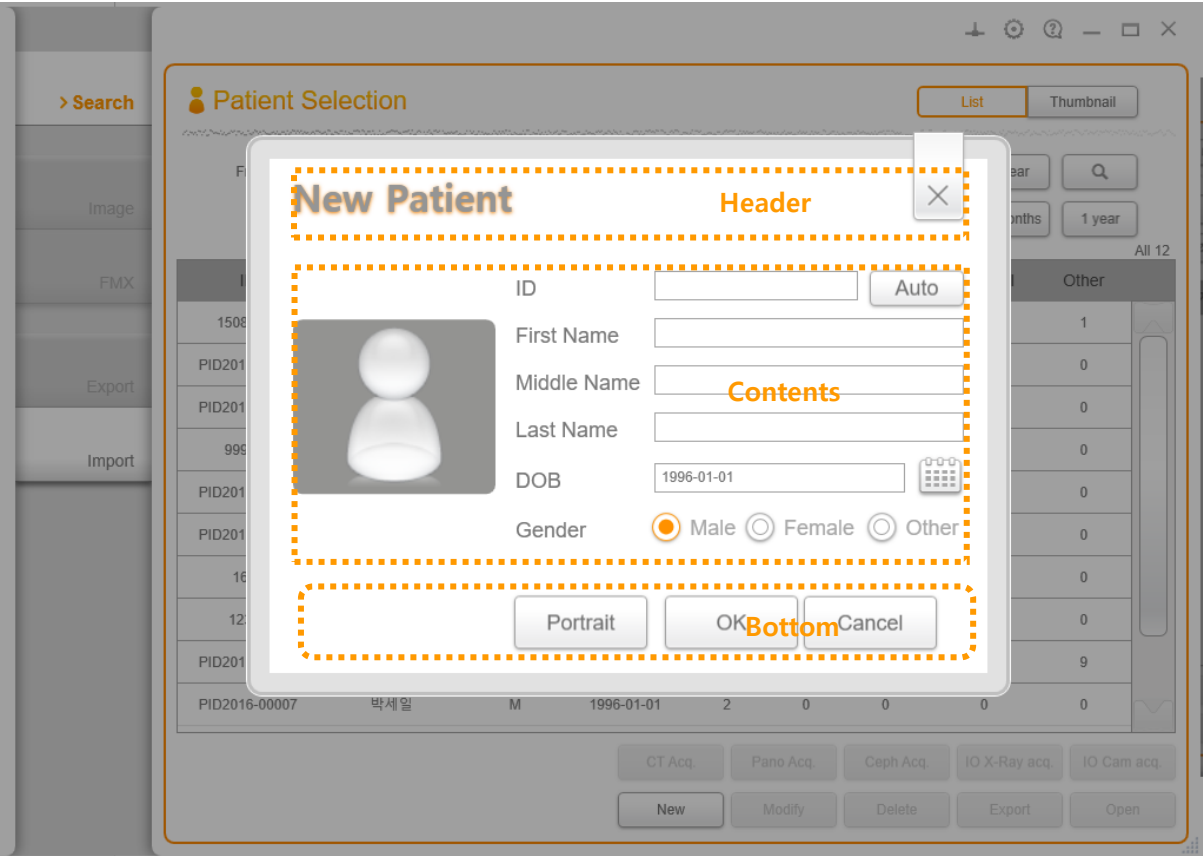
> Search

Image

FMX

Export

Import

Patient Selection

List Thumbnail

Fi

ear

onths 1 year

All 12

I

Other

1508 1

PID201 0

PID201 0

999 0

PID201 0

PID201 0

16 0

12 0

PID201 9

PID2016-00007 박세일 M 1996-01-01 2 0 0 0 0

New Patient

Header

ID Auto

First Name

Middle Name

Contents

Last Name

DOB 1996-01-01

Gender Male Female Other

Portrait OK Bottom Cancel

CT Acq. Pano Acq. Ceph Acq. IO X-Ray acq. IO Cam acq.

New Modify Delete Export Open